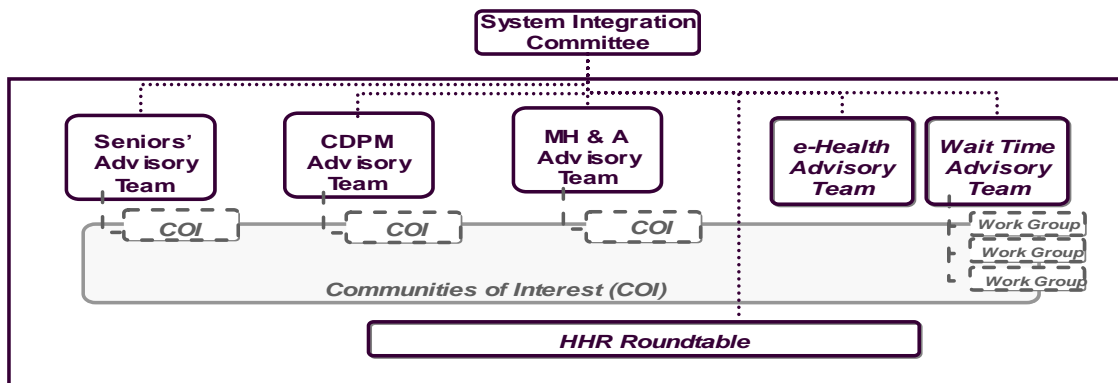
System Integration Committee

Seniors' Advisory Team

CDPM Advisory Team

MH & A Advisory Team

e-Health Advisory Team

Wait Time Advisory Team

COI

COI

COI

Work Group

Work Group

Work Group

Communities of Interest (COI)

HHR Roundtable